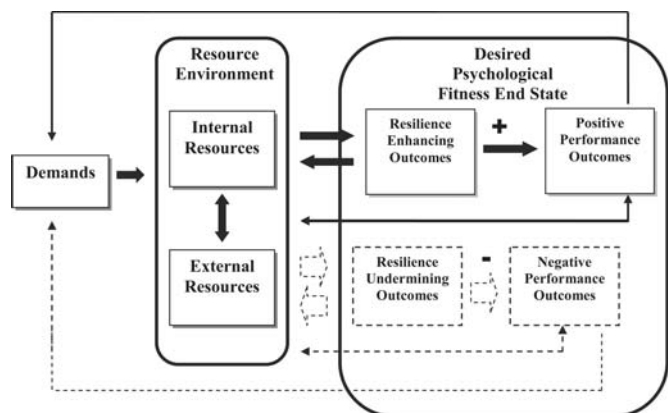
Resource Environment

Internal Resources

External Resources

Demands

Desired Psychological Fitness End State

Resilience Enhancing Outcomes

+

Positive Performance Outcomes

Resilience Undermining Outcomes

-

Negative Performance Outcomes